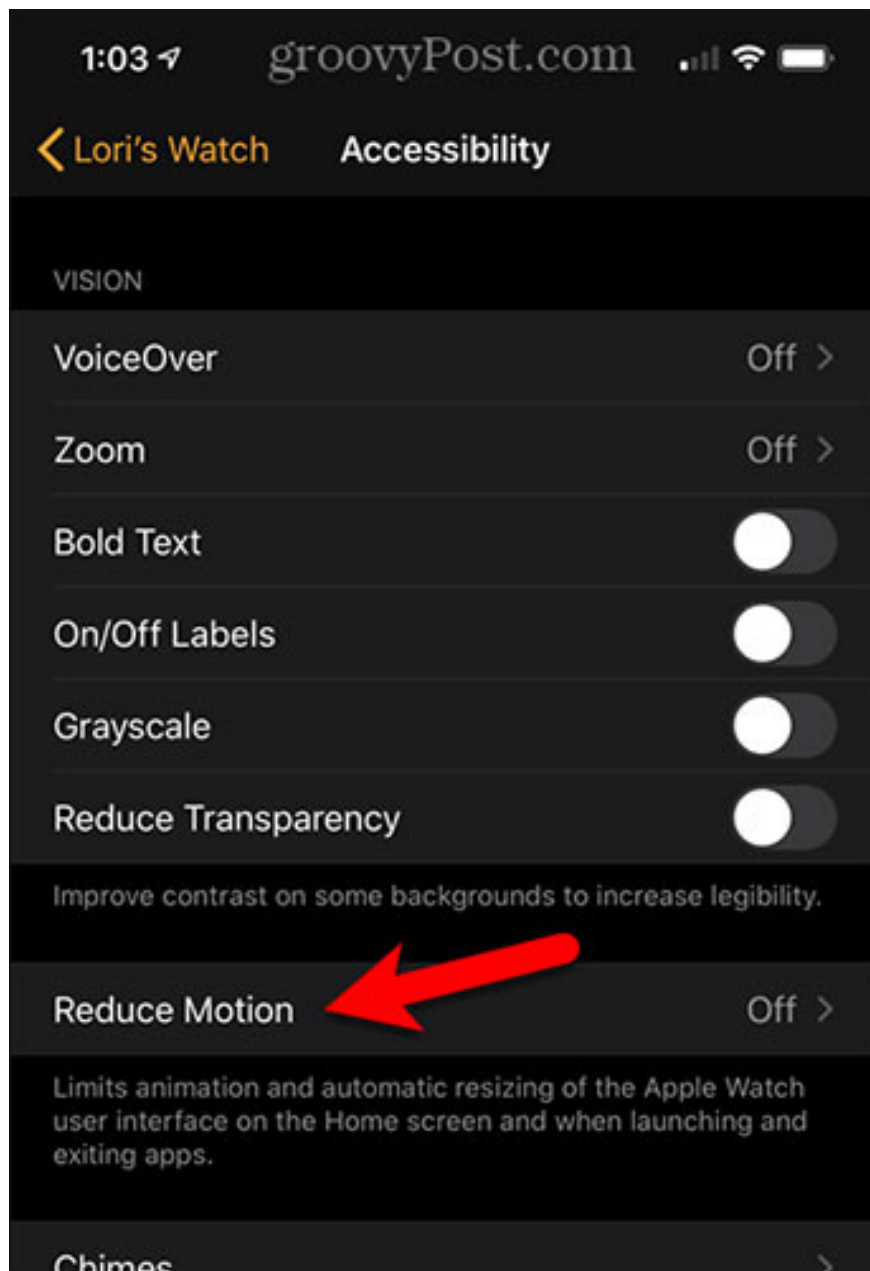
1:03 groovyPost.com

Lori's Watch Accessibility

VISION

VoiceOver Off

Zoom Off

Bold Text

On/Off Labels

Grayscale

Reduce Transparency

Improve contrast on some backgrounds to increase legibility.

Reduce Motion Off

Limits animation and automatic resizing of the Apple Watch user interface on the Home screen and when launching and exiting apps.

Chimes